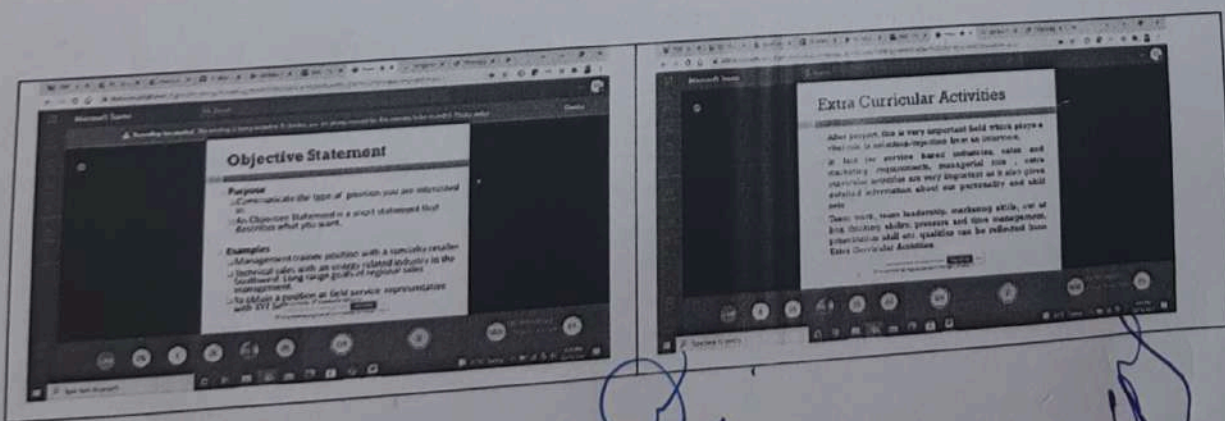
Microsoft Teams

Objective Statement

Purpose
Communicate the type of position you are interested in.
An Objective Statement is a short statement that describes what you want.

Examples
Management trainee position with a specialty retailer.
Technical sales with an energy related industry in the Southwest. Long range goals of regional sales management.
To obtain a position as field service representative with XYZ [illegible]

Microsoft Teams

Extra Curricular Activities

After purpose, this is very important field which plays a vital role in selection-rejection factor in interview.

It is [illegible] service based industries, sales and marketing requirements, managerial role, extra curricular activities are very important as it also gives detailed information about our personality and skill sets.

Team work, team leadership, marketing skills, out of box thinking skills, pressure and time management, presentation skill etc. qualities can be reflected from Extra Curricular Activities.